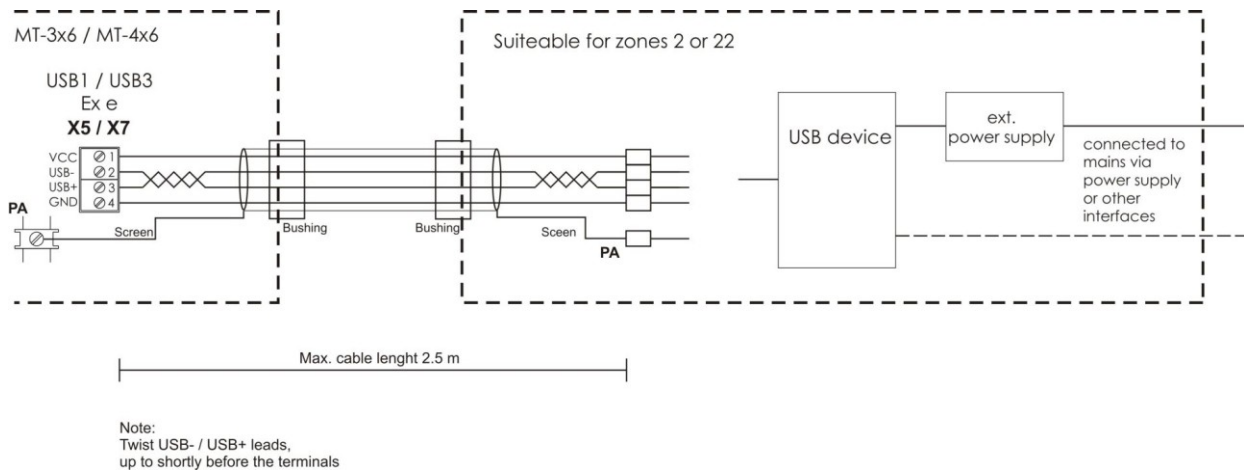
MT-3x6 / MT-4x6

USB1 / USB3
Ex e
X5 / X7

VCC 1
USB- 2
USB+ 3
GND 4

PA

Screen

Bushing

Bushing

Screen

PA

Suiteable for zones 2 or 22

USB device

ext. power supply

connected to mains via power supply or other interfaces

Max. cable lenght 2.5 m

Note:
Twist USB- / USB+ leads, up to shortly before the terminals